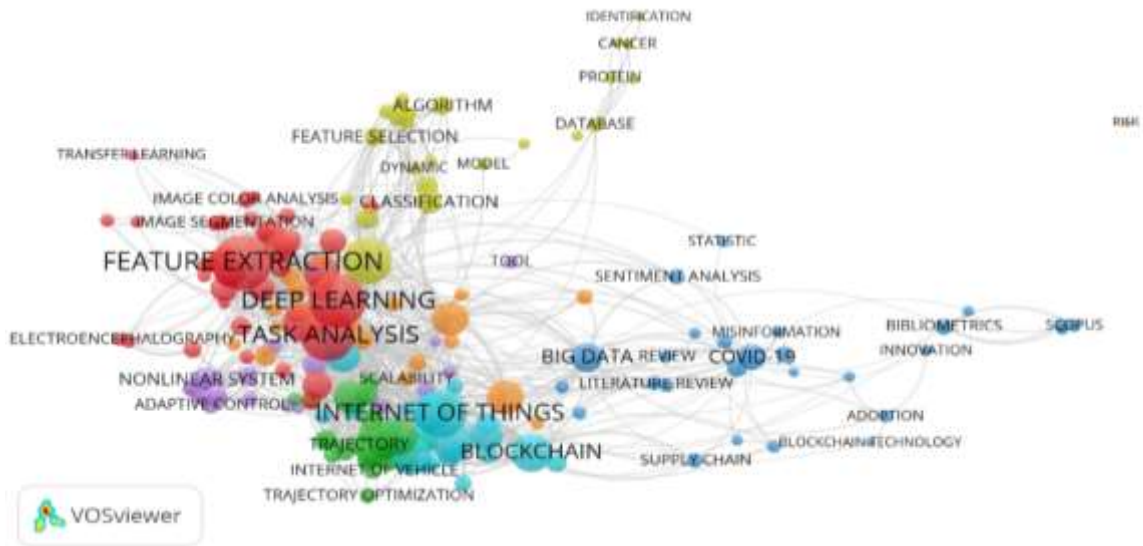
IDENTIFICATION
CANCER
PROTEIN
ALGORITHM
DATABASE
RISK
FEATURE SELECTION
TRANSFER LEARNING
DYNAMIC
MODEL
IMAGE COLOR ANALYSIS
CLASSIFICATION
IMAGE SEGMENTATION
STATISTIC
FEATURE EXTRACTION
TOOL
SENTIMENT ANALYSIS
DEEP LEARNING
MISINFORMATION
BIBLIOMETRICS
SCOPUS
ELECTROENCEPHALOGRAPHY
TASK ANALYSIS
BIG DATA
REVIEW
COVID-19
INNOVATION
NONLINEAR SYSTEM
SCALABILITY
LITERATURE REVIEW
ADAPTIVE CONTROL
INTERNET OF THINGS
ADOPTION
TRAJECTORY
BLOCKCHAIN TECHNOLOGY
BLOCKCHAIN
INTERNET OF VEHICLE
SUPPLY CHAIN
TRAJECTORY OPTIMIZATION
VOSviewer